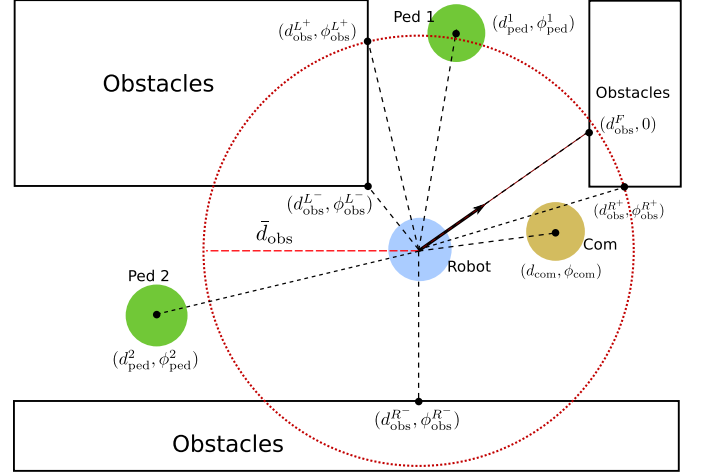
$(d_{\text{obs}}^{L^+}, \phi_{\text{obs}}^{L^+})$

Ped 1

$(d_{\text{ped}}^{1}, \phi_{\text{ped}}^{1})$

Obstacles

Obstacles

$(d_{\text{obs}}^{F}, 0)$

$(d_{\text{obs}}^{L^-}, \phi_{\text{obs}}^{L^-})$

$\bar{d}_{\text{obs}}$

$(d_{\text{obs}}^{R^+}, \phi_{\text{obs}}^{R^+})$

Com

Robot

$(d_{\text{com}}, \phi_{\text{com}})$

Ped 2

$(d_{\text{ped}}^{2}, \phi_{\text{ped}}^{2})$

$(d_{\text{obs}}^{R^-}, \phi_{\text{obs}}^{R^-})$

Obstacles